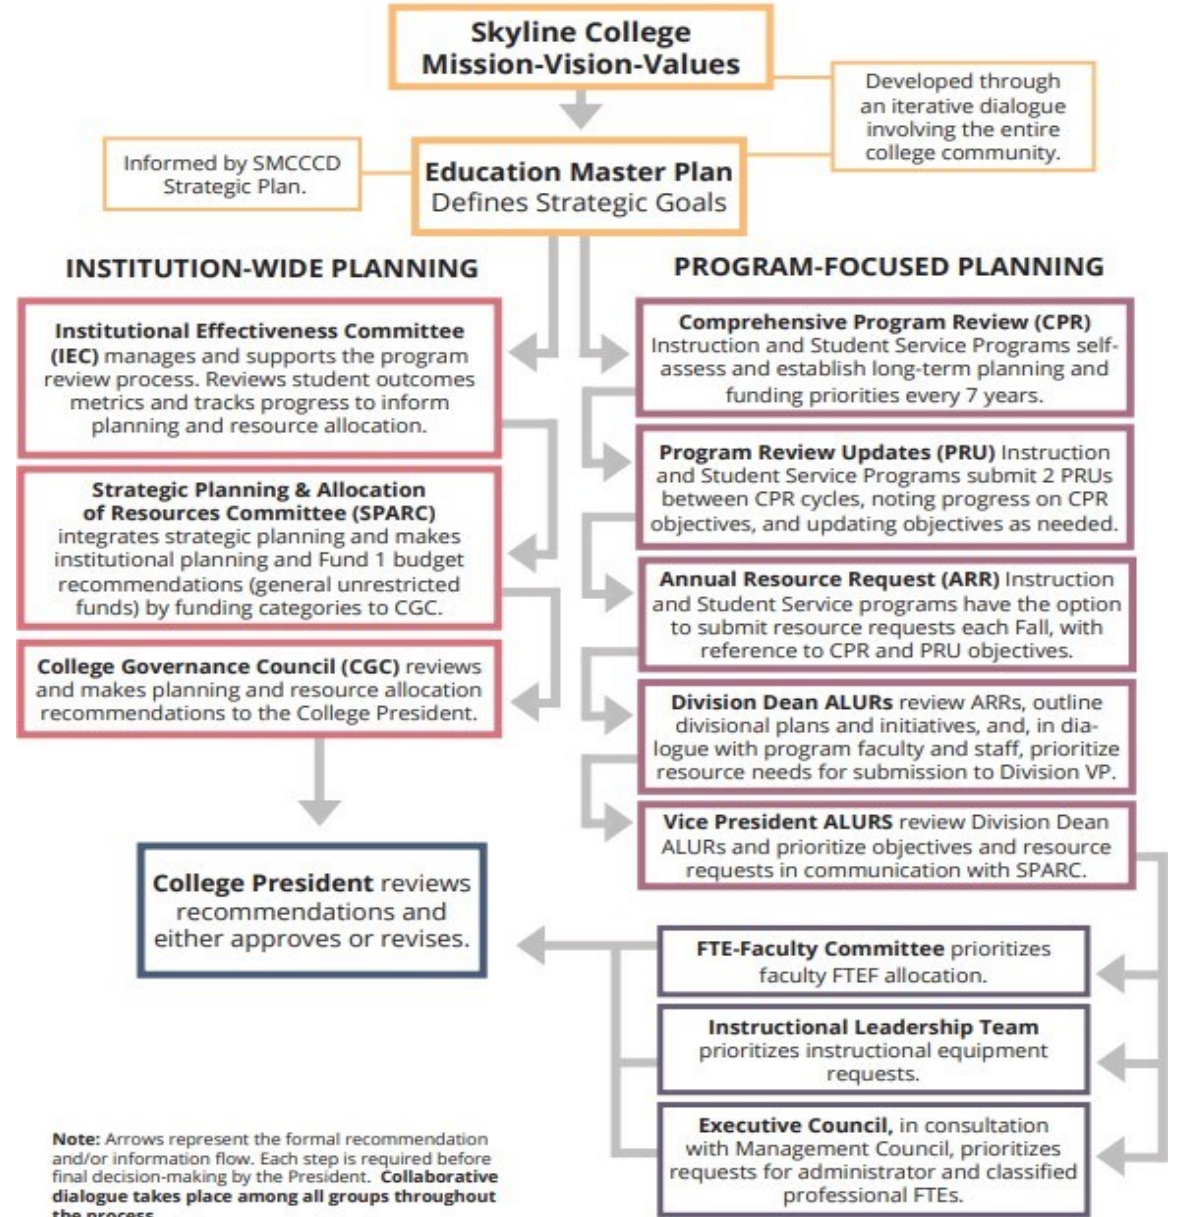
Skyline College
Mission-Vision-Values

Developed through an iterative dialogue involving the entire college community.

Informed by SMCCCD Strategic Plan.

Education Master Plan
Defines Strategic Goals

INSTITUTION-WIDE PLANNING

PROGRAM-FOCUSED PLANNING

Institutional Effectiveness Committee (IEC) manages and supports the program review process. Reviews student outcomes metrics and tracks progress to inform planning and resource allocation.

Strategic Planning & Allocation of Resources Committee (SPARC) integrates strategic planning and makes institutional planning and Fund 1 budget recommendations (general unrestricted funds) by funding categories to CGC.

College Governance Council (CGC) reviews and makes planning and resource allocation recommendations to the College President.

Comprehensive Program Review (CPR) Instruction and Student Service Programs self-assess and establish long-term planning and funding priorities every 7 years.

Program Review Updates (PRU) Instruction and Student Service Programs submit 2 PRUs between CPR cycles, noting progress on CPR objectives, and updating objectives as needed.

Annual Resource Request (ARR) Instruction and Student Service programs have the option to submit resource requests each Fall, with reference to CPR and PRU objectives.

Division Dean ALURs review ARRs, outline divisional plans and initiatives, and, in dialogue with program faculty and staff, prioritize resource needs for submission to Division VP.

Vice President ALURS review Division Dean ALURs and prioritize objectives and resource requests in communication with SPARC.

College President reviews recommendations and either approves or revises.

FTE-Faculty Committee prioritizes faculty FTEF allocation.

Instructional Leadership Team prioritizes instructional equipment requests.

Executive Council, in consultation with Management Council, prioritizes requests for administrator and classified professional FTEs.

Note: Arrows represent the formal recommendation and/or information flow. Each step is required before final decision-making by the President. Collaborative dialogue takes place among all groups throughout the process.